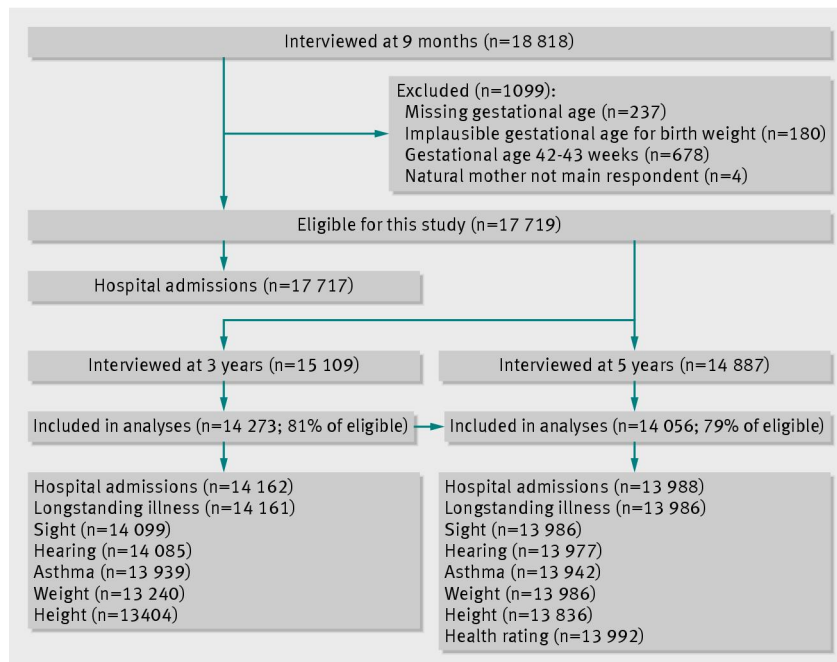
Interviewed at 9 months (n=18 818)

Excluded (n=1099):
Missing gestational age (n=237)
Implausible gestational age for birth weight (n=180)
Gestational age 42-43 weeks (n=678)
Natural mother not main respondent (n=4)

Eligible for this study (n=17 719)

Hospital admissions (n=17 717)

Interviewed at 3 years (n=15 109)

Interviewed at 5 years (n=14 887)

Included in analyses (n=14 273; 81% of eligible)

Included in analyses (n=14 056; 79% of eligible)

Hospital admissions (n=14 162)
Longstanding illness (n=14 161)
Sight (n=14 099)
Hearing (n=14 085)
Asthma (n=13 939)
Weight (n=13 240)
Height (n=13404)

Hospital admissions (n=13 988)
Longstanding illness (n=13 986)
Sight (n=13 986)
Hearing (n=13 977)
Asthma (n=13 942)
Weight (n=13 986)
Height (n=13 836)
Health rating (n=13 992)